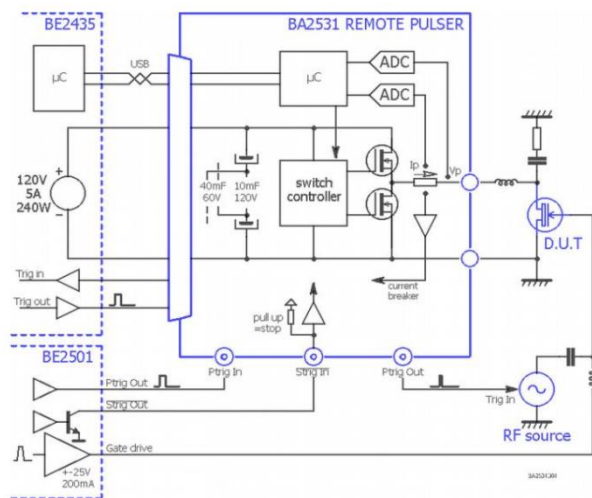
BE2435

BA2531 REMOTE PULSER

μC

USB

μC

ADC

ADC

120V
5A
240W

+
−

40mF
60V

10mF
120V

switch controller

Ip

Vp

D.U.T

Trig in

Trig out

current breaker

pull up =stop

BE2501

Ptrig Out

Strig Out

Gate drive

+-25V
200mA

Ptrig In

Strig In

Ptrig Out

Trig In

RF source

BA2531DH